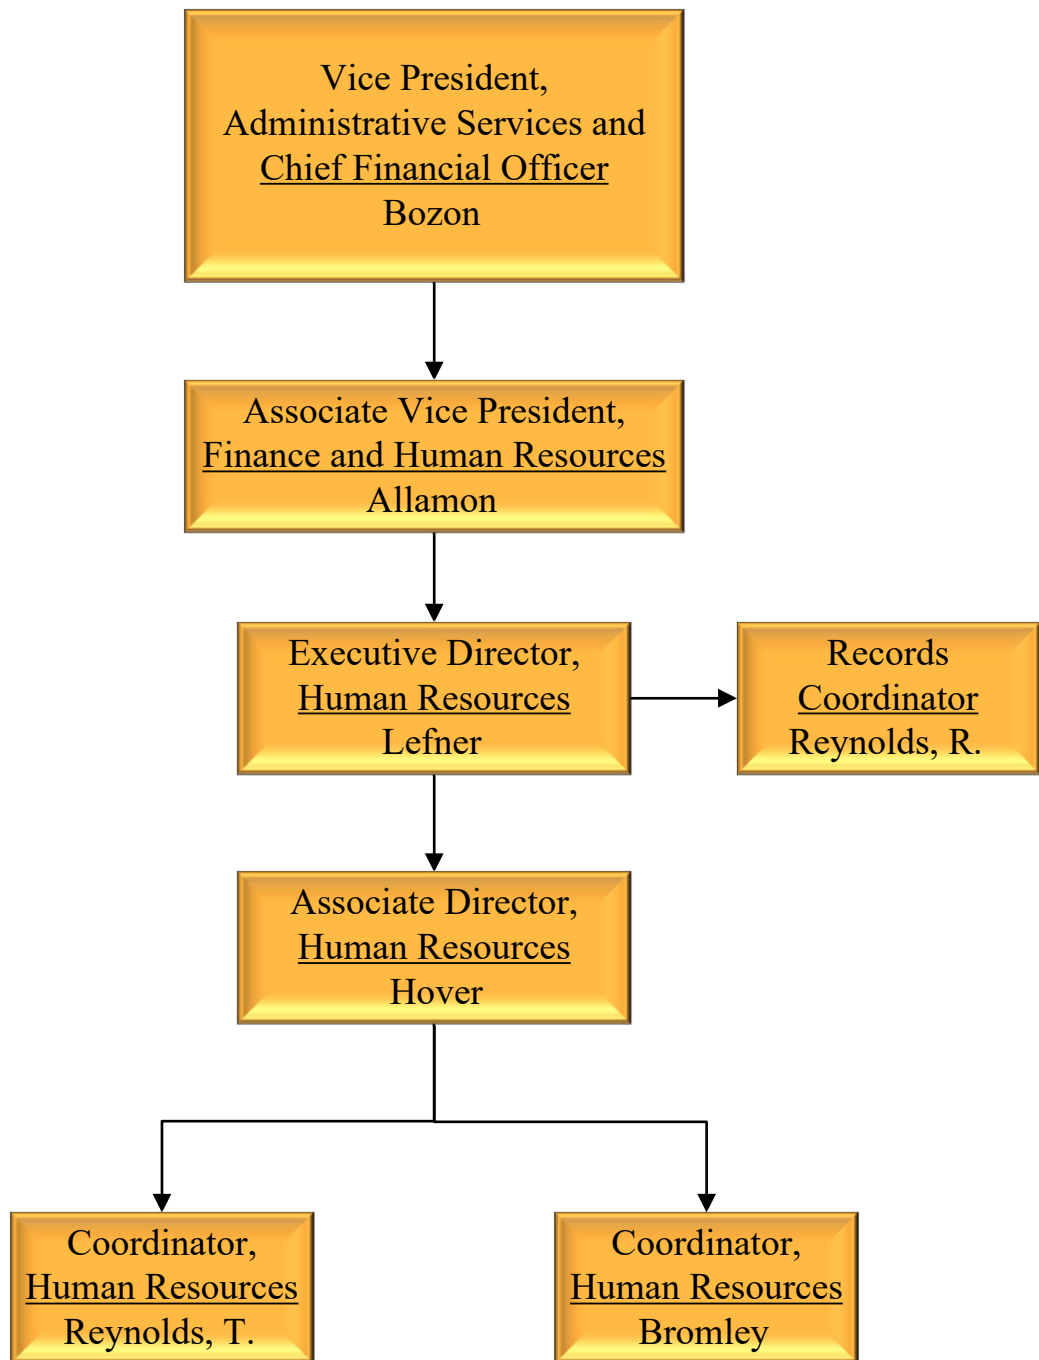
Vice President,
Administrative Services and
Chief Financial Officer
Bozon

Associate Vice President,
Finance and Human Resources
Allamon

Executive Director,
Human Resources
Lefner

Records
Coordinator
Reynolds, R.

Associate Director,
Human Resources
Hover

Coordinator,
Human Resources
Reynolds, T.

Coordinator,
Human Resources
Bromley